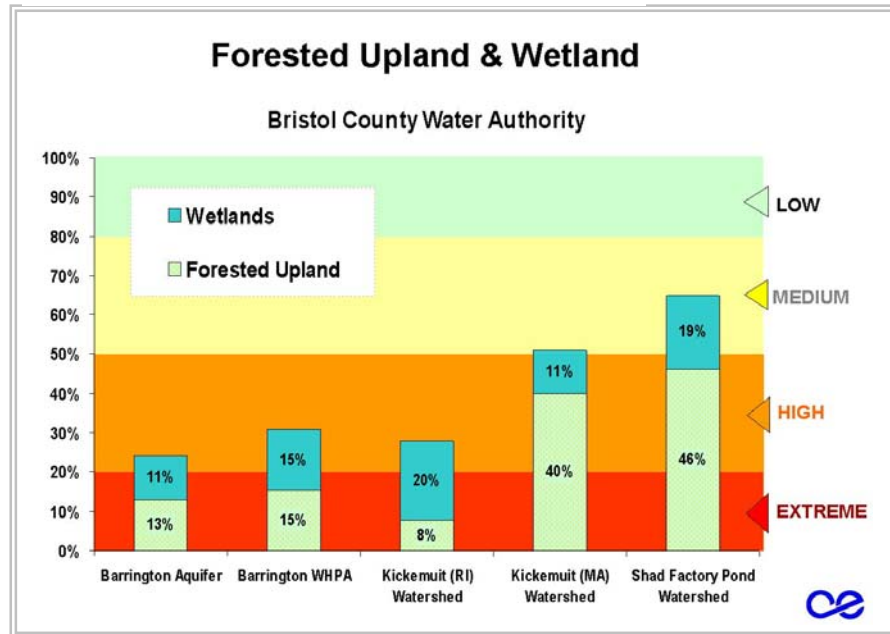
Forested Upland & Wetland

Bristol County Water Authority

100%
90%
80%
70%
60%
50%
40%
30%
20%
10%
0%

Wetlands

Forested Upland

LOW

MEDIUM

HIGH

EXTREME

11%
13%
15%
15%
20%
8%
11%
40%
19%
46%

Barrington Aquifer

Barrington WHPA

Kickemuit (RI) Watershed

Kickemuit (MA) Watershed

Shad Factory Pond Watershed

ce